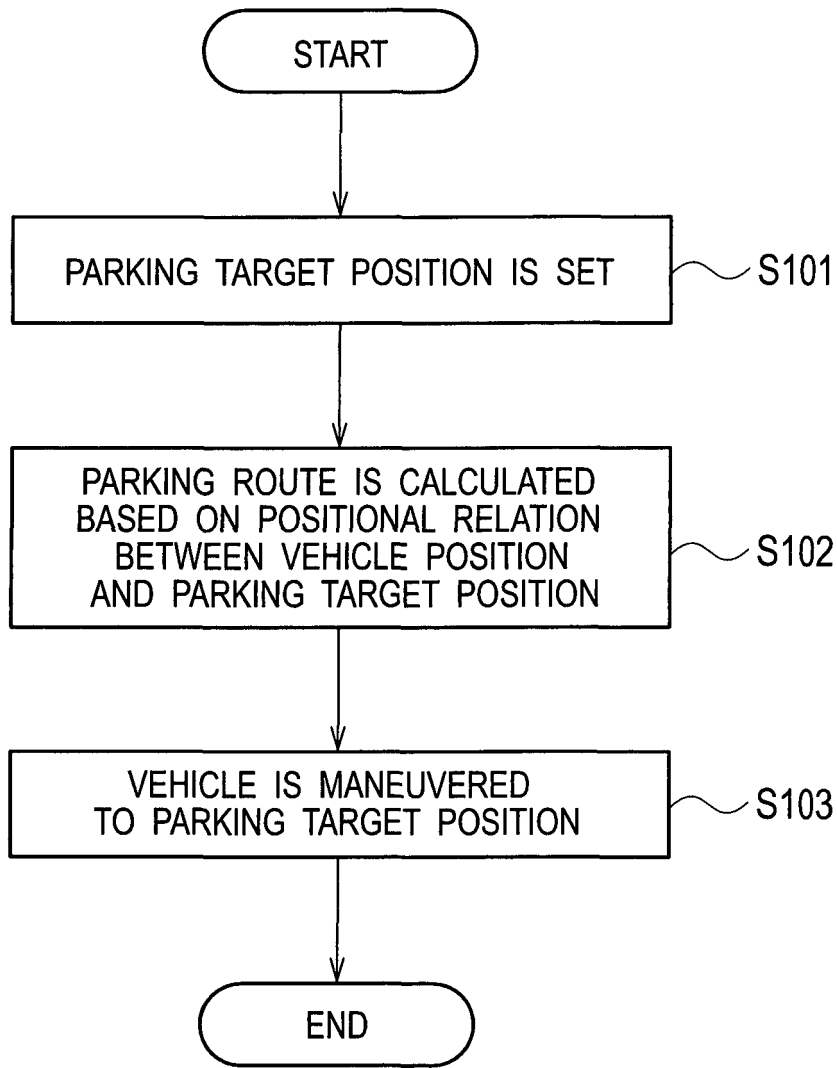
START

PARKING TARGET POSITION IS SET

S101

PARKING ROUTE IS CALCULATED BASED ON POSITIONAL RELATION BETWEEN VEHICLE POSITION AND PARKING TARGET POSITION

S102

VEHICLE IS MANEUVERED TO PARKING TARGET POSITION

S103

END